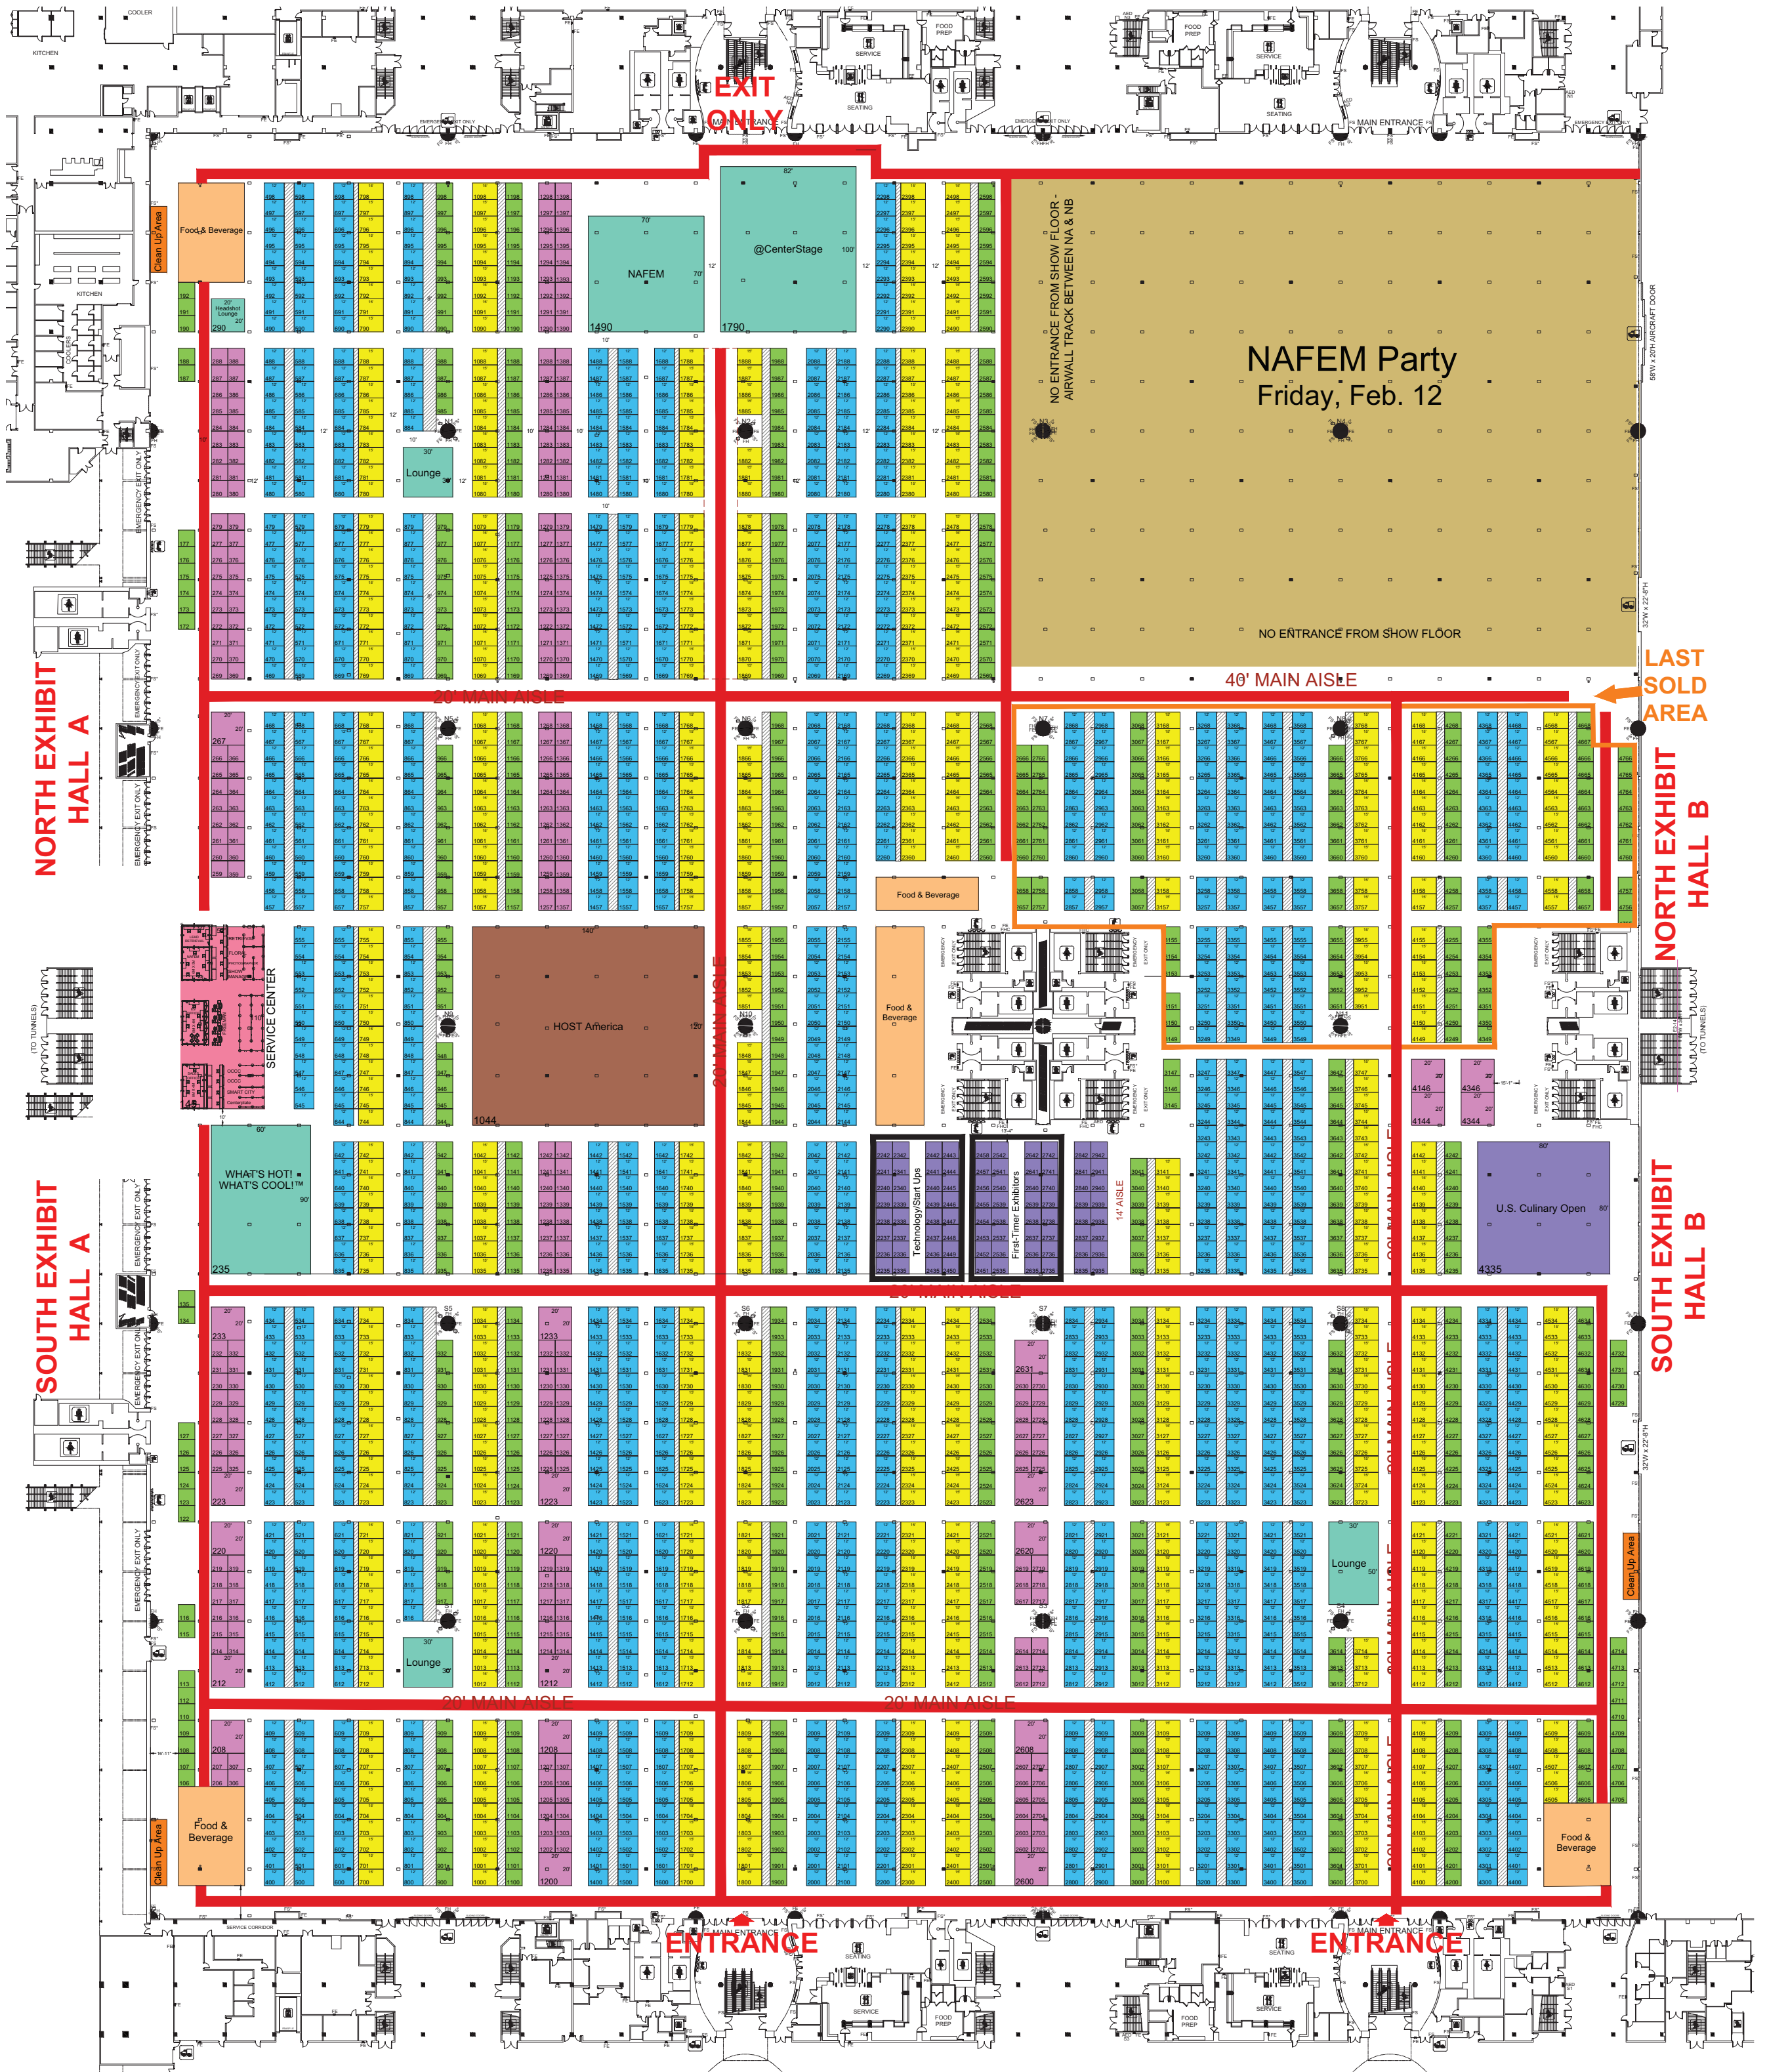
EXIT ONLY

NAFEM
1490

@CenterStage
1790

NO ENTRANCE FROM SHOW FLOOR - AIRWALL TRACK BETWEEN NA & NB

NAFEM Party
Friday, Feb. 12

NO ENTRANCE FROM SHOW FLOOR

Food & Beverage
Clean Up Area

Lounge

20' MAIN AISLE

40' MAIN AISLE

LAST SOLD AREA

NORTH EXHIBIT HALL A

NORTH EXHIBIT HALL B

SERVICE CENTER

HOST America
1044

20' MAIN AISLE

Food & Beverage

Food & Beverage

WHAT'S HOT! WHAT'S COOL!™
235

Technology/Start Ups

First-Timer Exhibitors

14' AISLE

U.S. Culinary Open
4335

SOUTH EXHIBIT HALL A

SOUTH EXHIBIT HALL B

20' MAIN AISLE

Lounge

Lounge

20' MAIN AISLE

20' MAIN AISLE

Food & Beverage

Food & Beverage

Clean Up Area

ENTRANCE

ENTRANCE